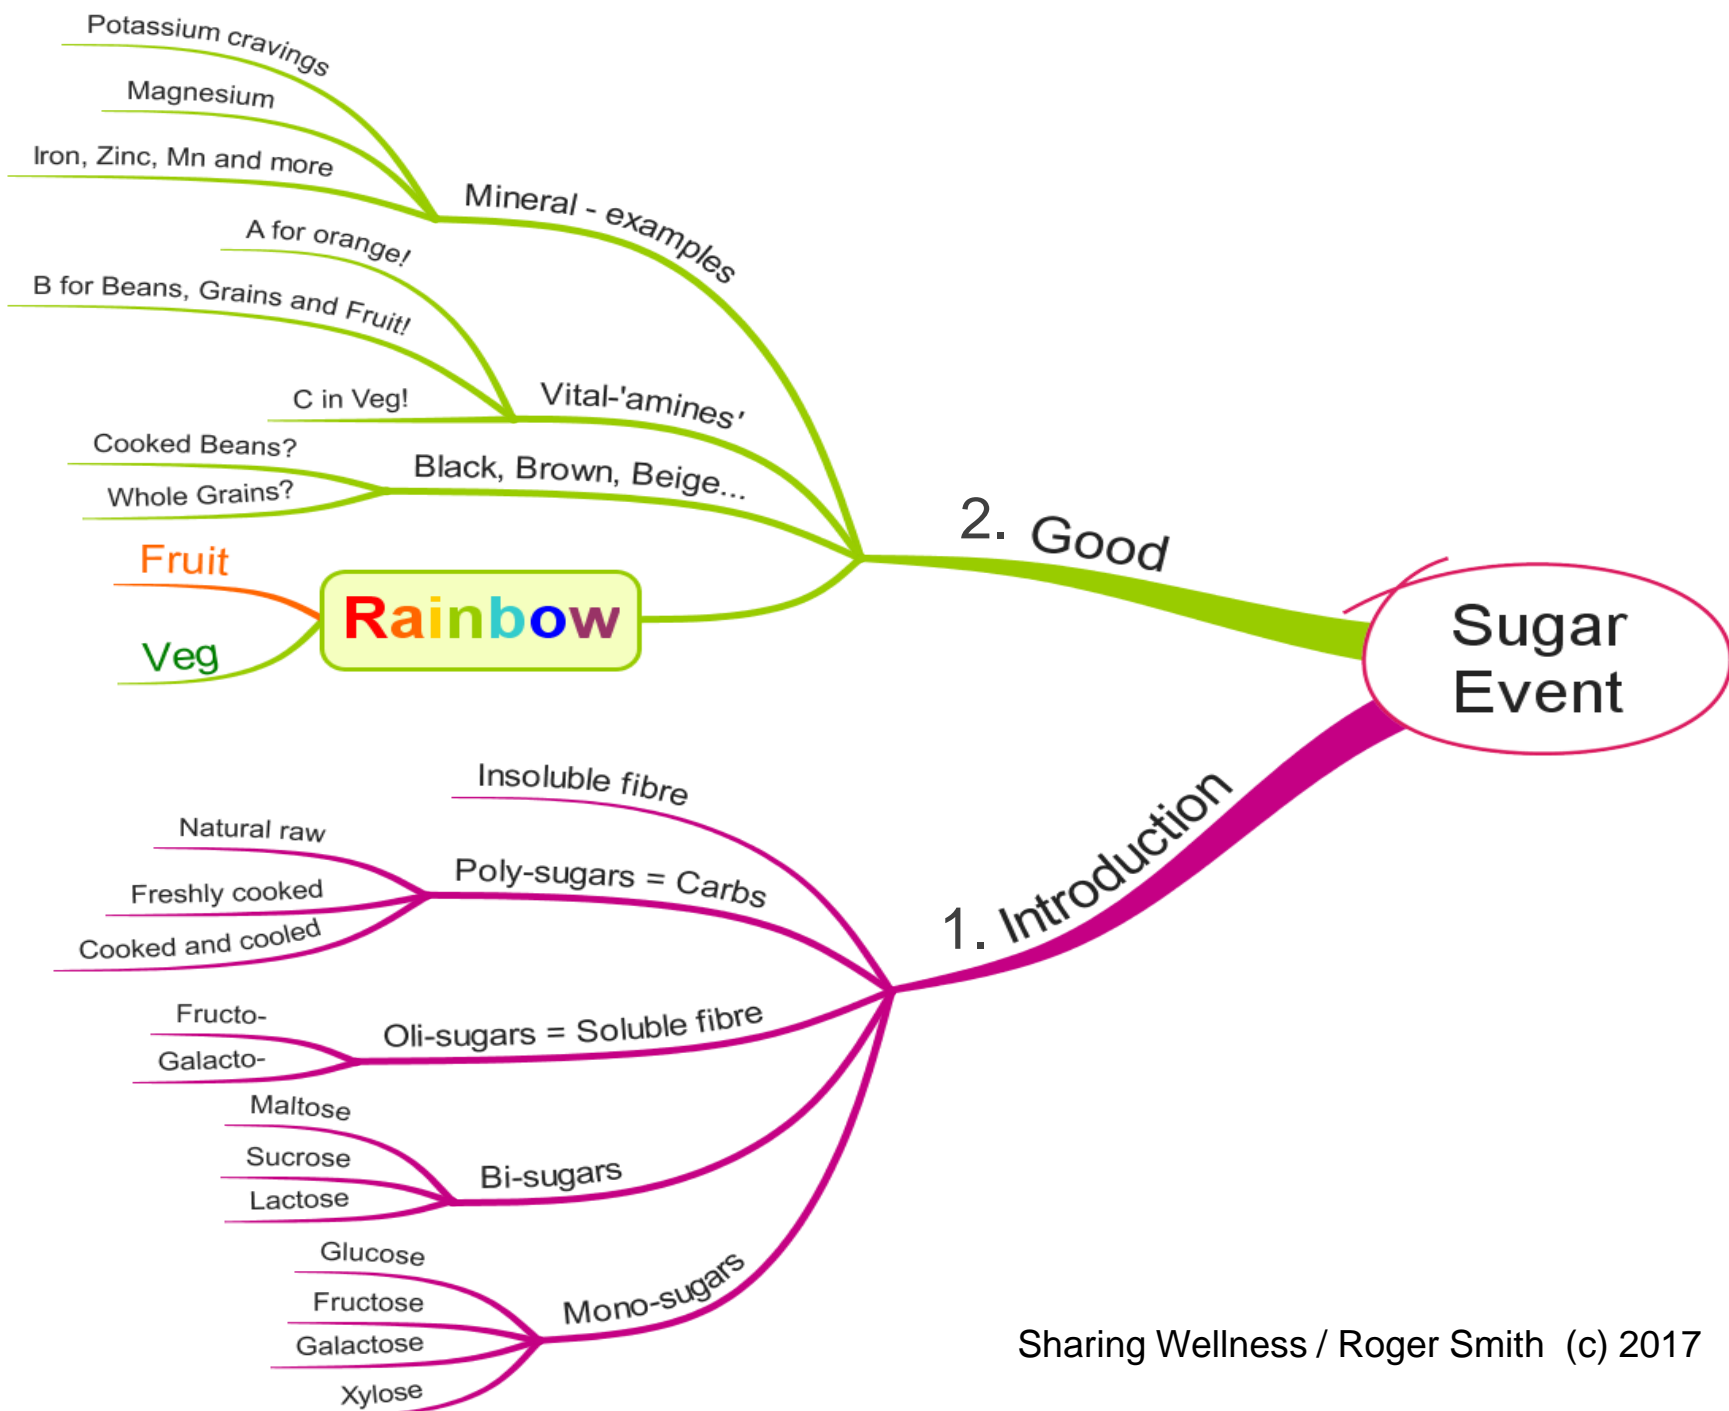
Sugar Event

2. Good

Mineral - examples
Potassium cravings
Magnesium
Iron, Zinc, Mn and more

Vital-'amines'
A for orange!
B for Beans, Grains and Fruit!
C in Veg!

Black, Brown, Beige...
Cooked Beans?
Whole Grains?

Rainbow
Fruit
Veg

1. Introduction

Insoluble fibre

Poly-sugars = Carbs
Natural raw
Freshly cooked
Cooked and cooled

Oli-sugars = Soluble fibre
Fructo-
Galacto-

Bi-sugars
Maltose
Sucrose
Lactose

Mono-sugars
Glucose
Fructose
Galactose
Xylose

Sharing Wellness / Roger Smith (c) 2017